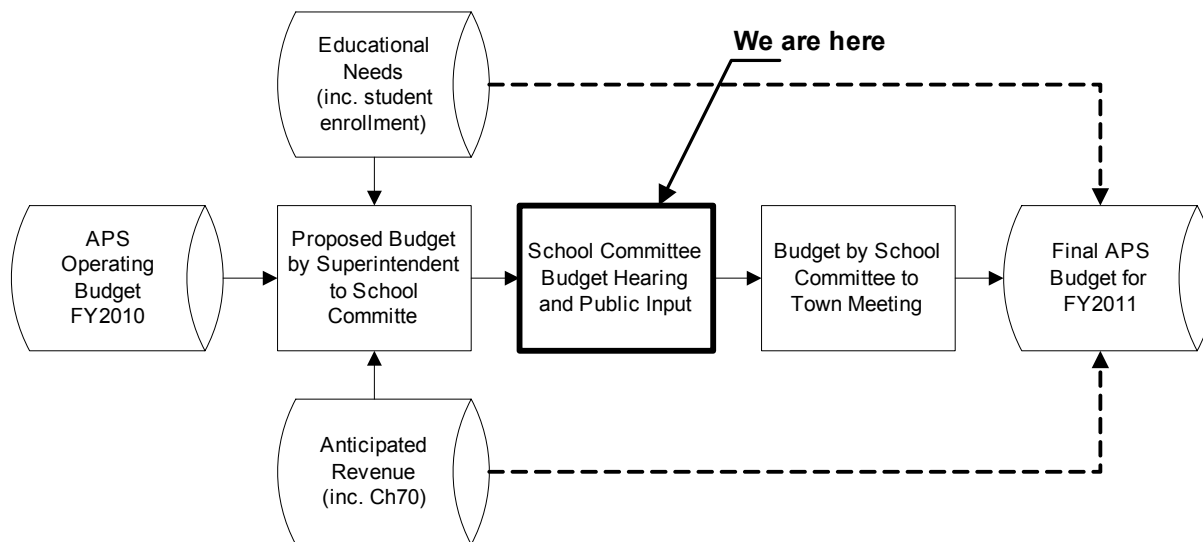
Educational Needs (inc. student enrollment)

We are here

APS Operating Budget FY2010

Proposed Budget by Superintendent to School Committe

School Committee Budget Hearing and Public Input

Budget by School Committee to Town Meeting

Final APS Budget for FY2011

Anticipated Revenue (inc. Ch70)